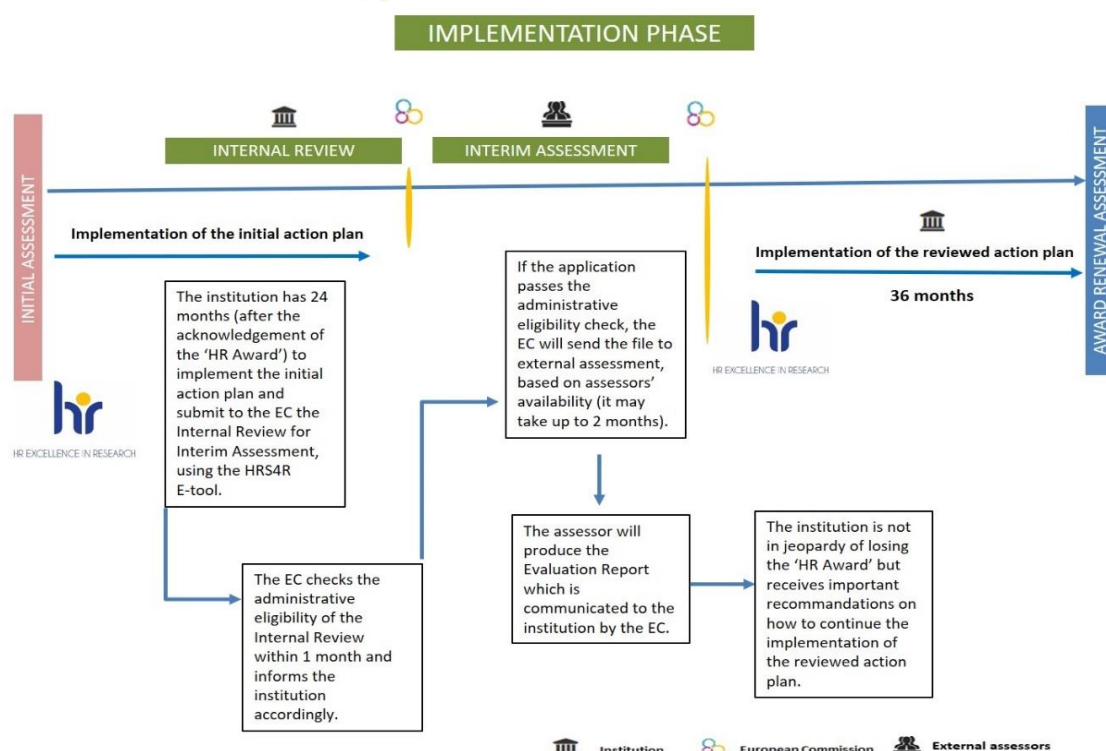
IMPLEMENTATION PHASE

INITIAL ASSESSMENT

INTERNAL REVIEW

INTERIM ASSESSMENT

AWARD RENEWAL ASSESSMENT

Implementation of the initial action plan

The institution has 24 months (after the acknowledgement of the 'HR Award') to implement the initial action plan and submit to the EC the Internal Review for Interim Assessment, using the HRS4R E-tool.

hr
HR EXCELLENCE IN RESEARCH

The EC checks the administrative eligibility of the Internal Review within 1 month and informs the institution accordingly.

If the application passes the administrative eligibility check, the EC will send the file to external assessment, based on assessors' availability (it may take up to 2 months).

The assessor will produce the Evaluation Report which is communicated to the institution by the EC.

The institution is not in jeopardy of losing the 'HR Award' but receives important recommandations on how to continue the implementation of the reviewed action plan.

Implementation of the reviewed action plan

36 months

hr
HR EXCELLENCE IN RESEARCH

Institution European Commission External assessors